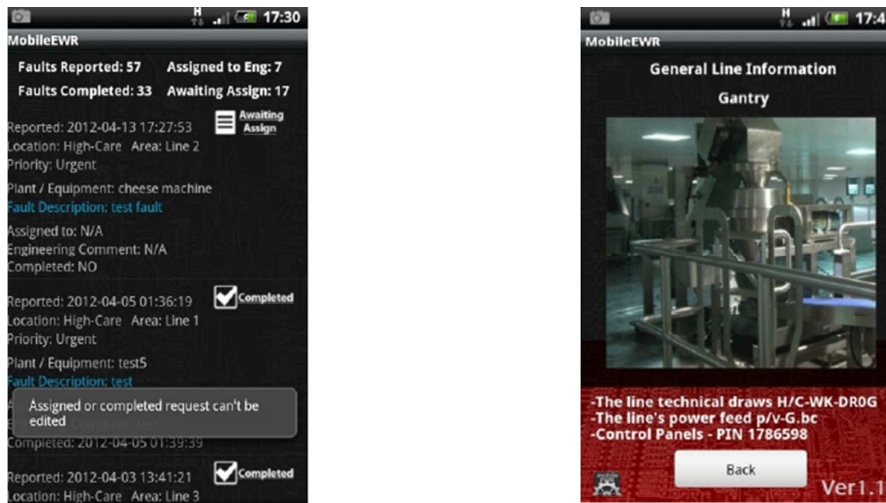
17:30
MobileEWR
Faults Reported: 57 Assigned to Eng: 7
Faults Completed: 33 Awaiting Assign: 17
Reported: 2012-04-13 17:27:53
Awaiting Assign
Location: High-Care Area: Line 2
Priority: Urgent
Plant / Equipment: cheese machine
Fault Description: test fault
Assigned to: N/A
Engineering Comment: N/A
Completed: NO
Reported: 2012-04-05 01:36:19
Completed
Location: High-Care Area: Line 1
Priority: Urgent
Plant / Equipment: test5
Fault Description: test
Assigned or completed request can't be edited
Completed: 2012-04-05 01:39:39
Reported: 2012-04-03 13:41:21
Completed
Location: High-Care Area: Line 3

17:4
MobileEWR
General Line Information
Gantry
-The line technical draws H/C-WK-DR0G
-The line's power feed p/v-G.bc
-Control Panels - PIN 1786598
Back
Ver1.1